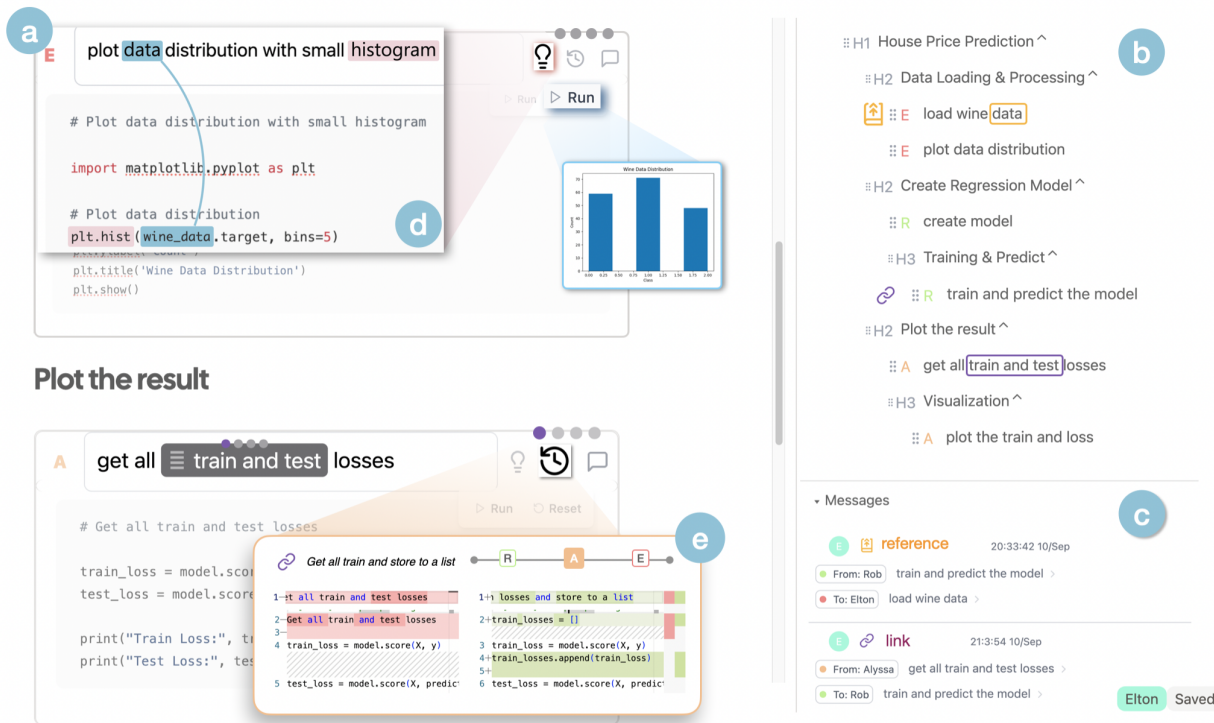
a

E plot data distribution with small histogram

Run Run

# Plot data distribution with small histogram

import matplotlib.pyplot as plt

# Plot data distribution
plt.hist(wine_data.target, bins=5)
plt.ylabel('Count')
plt.title('Wine Data Distribution')
plt.show()

d

Wine Data Distribution

Plot the result

A get all train and test losses

Run Reset

# Get all train and test losses

train_loss = model.score
test_loss = model.score

print("Train Loss:", tr
print("Test Loss:", tes

e

Get all train and store to a list R A E

1 Get all train and test losses
2 Get all train and test losses
3
4 train_loss = model.score(X, y)

5 test_loss = model.score(X, predict

1 losses and store to a list
2 train_losses = []

3 train_loss = model.score(X, y)
4 train_losses.append(train_loss)
5
6 test_loss = model.score(X, predict

H1 House Price Prediction
H2 Data Loading & Processing
E load wine data
E plot data distribution
H2 Create Regression Model
R create model
H3 Training & Predict
R train and predict the model
H2 Plot the result
A get all train and test losses
H3 Visualization
A plot the train and loss

b

Messages

c

E reference 20:33:42 10/Sep
From: Rob train and predict the model
To: Elton load wine data

E link 21:3:54 10/Sep
From: Alyssa get all train and test losses
To: Rob train and predict the model

Elton Saved